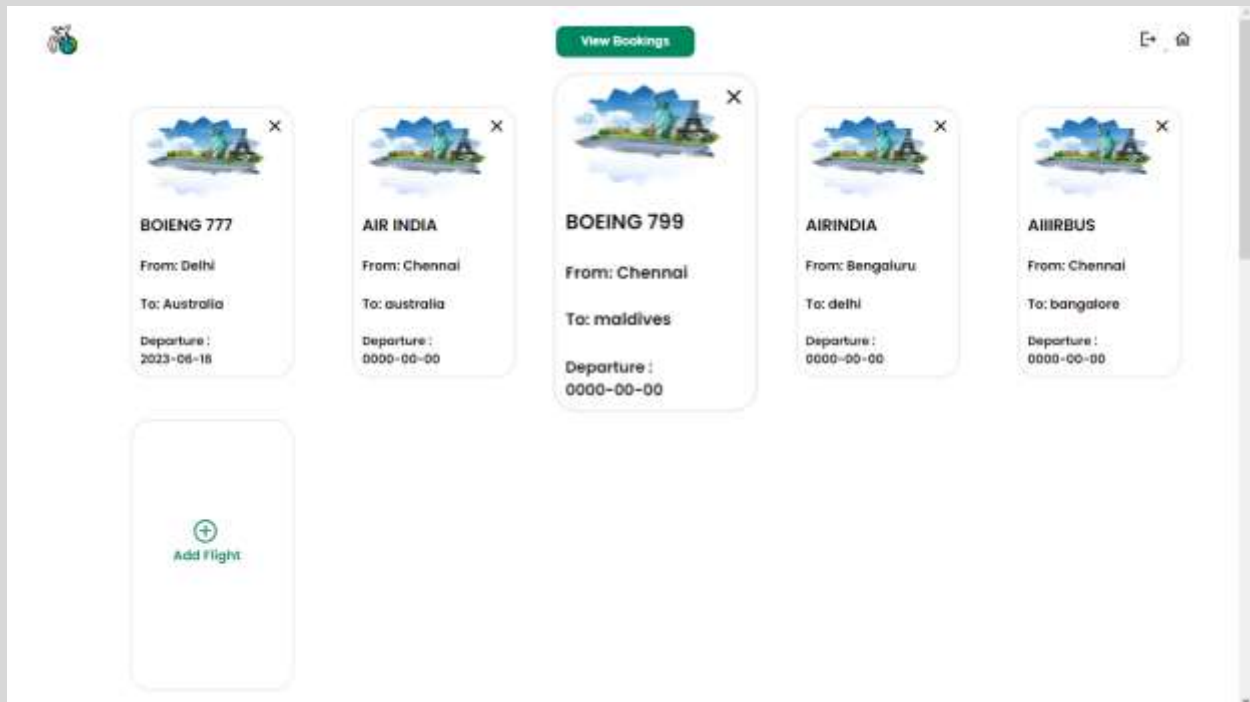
View Bookings

×

BOIENG 777

From: Delhi

To: Australia

Departure : 2023-06-16

×

AIR INDIA

From: Chennai

To: australia

Departure : 0000-00-00

×

BOEING 799

From: Chennai

To: maldives

Departure : 0000-00-00

×

AIRINDIA

From: Bengaluru

To: delhi

Departure : 0000-00-00

×

AIIIRBUS

From: Chennai

To: bangalore

Departure : 0000-00-00

Add Flight